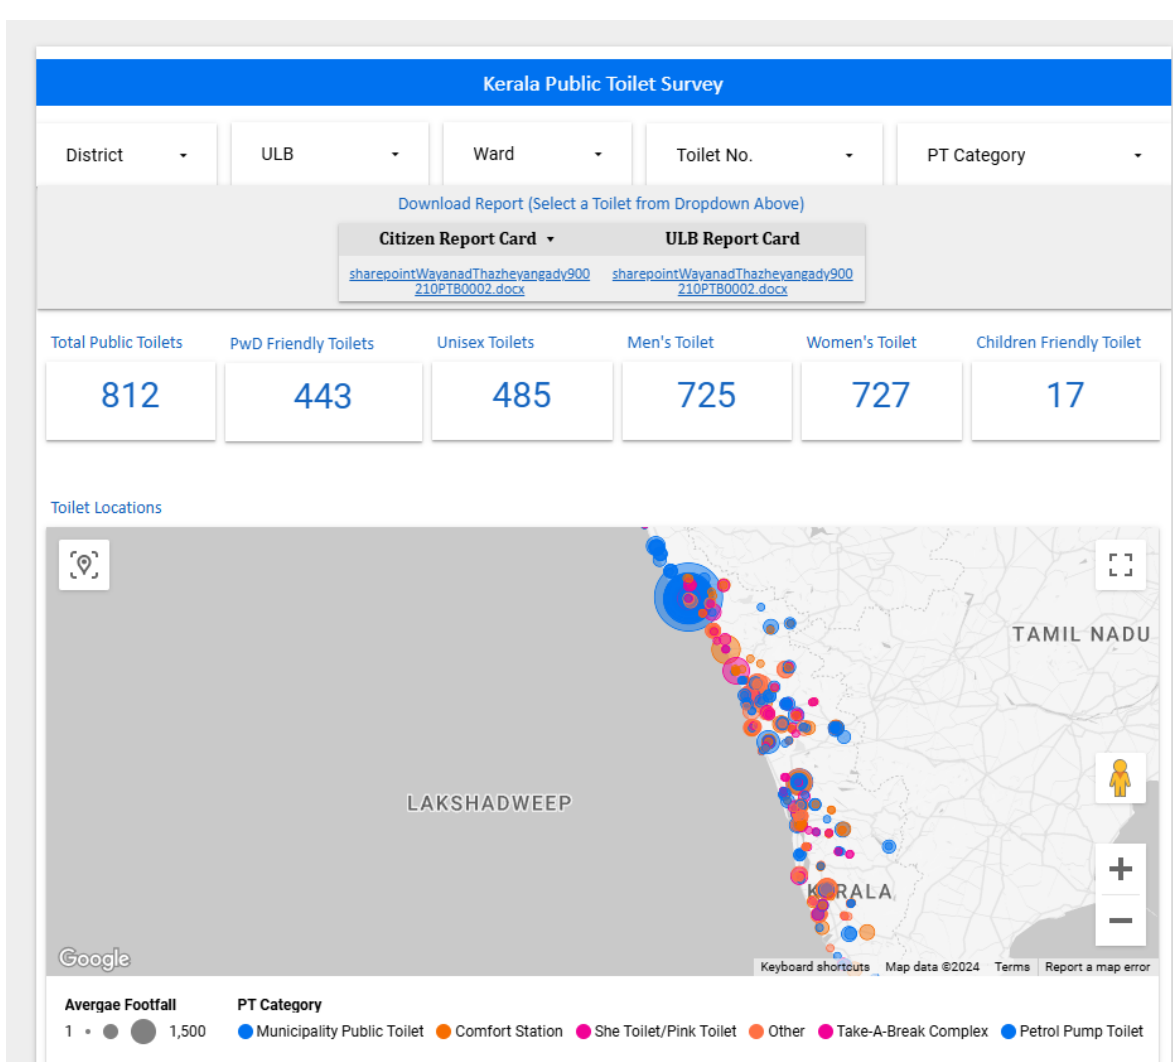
Kerala Public Toilet Survey

District ▾

ULB ▾

Ward ▾

Toilet No. ▾

PT Category ▾

Download Report (Select a Toilet from Dropdown Above)

| Citizen Report Card ▾ | ULB Report Card |
|---|---|
| sharepointWayanadThazheyangady900210PTB0002.docx | sharepointWayanadThazheyangady900210PTB0002.docx |

| Total Public Toilets | PwD Friendly Toilets | Unisex Toilets | Men's Toilet | Women's Toilet | Children Friendly Toilet |
|---|---|---|---|---|---|
| 812 | 443 | 485 | 725 | 727 | 17 |

Toilet Locations

TAMIL NADU

LAKSHADWEEP

KERALA

Google

Keyboard shortcuts Map data ©2024 Terms Report a map error

Avergae Footfall
1 1,500

PT Category
Municipality Public Toilet Comfort Station She Toilet/Pink Toilet Other Take-A-Break Complex Petrol Pump Toilet